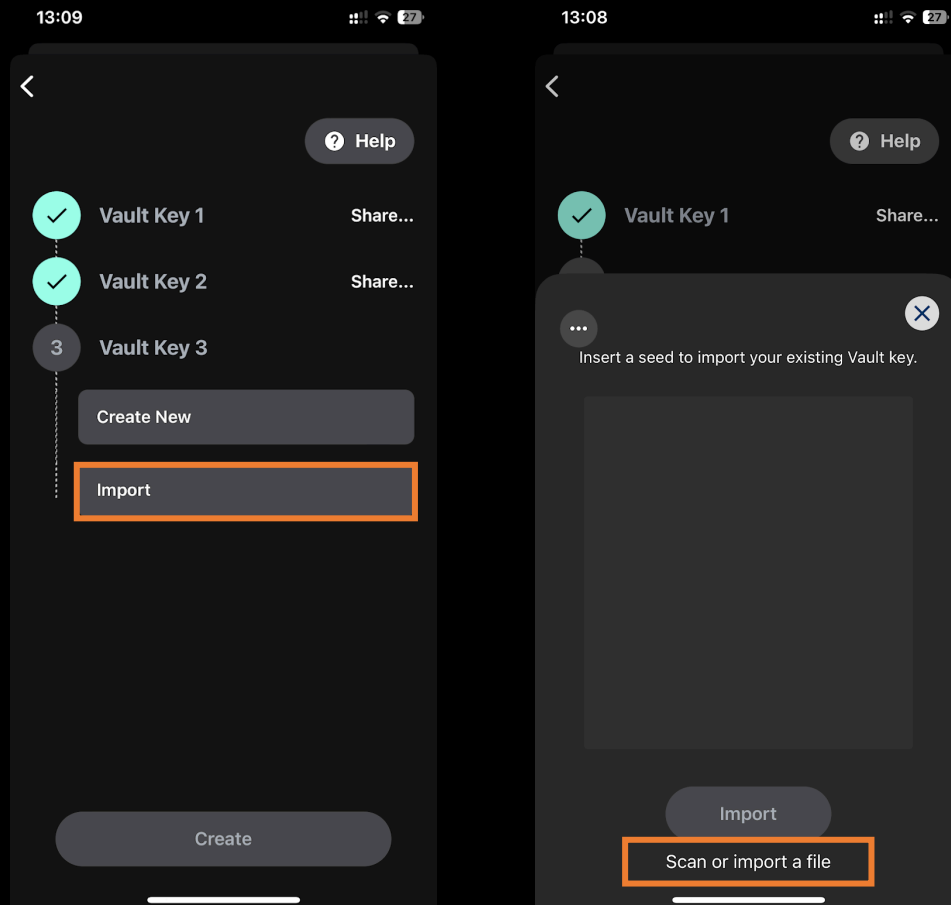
13:09

27

Help

Vault Key 1

Share...

Vault Key 2

Share...

3

Vault Key 3

Create New

Import

Create

13:08

27

Help

Vault Key 1

Share...

Insert a seed to import your existing Vault key.

Import

Scan or import a file